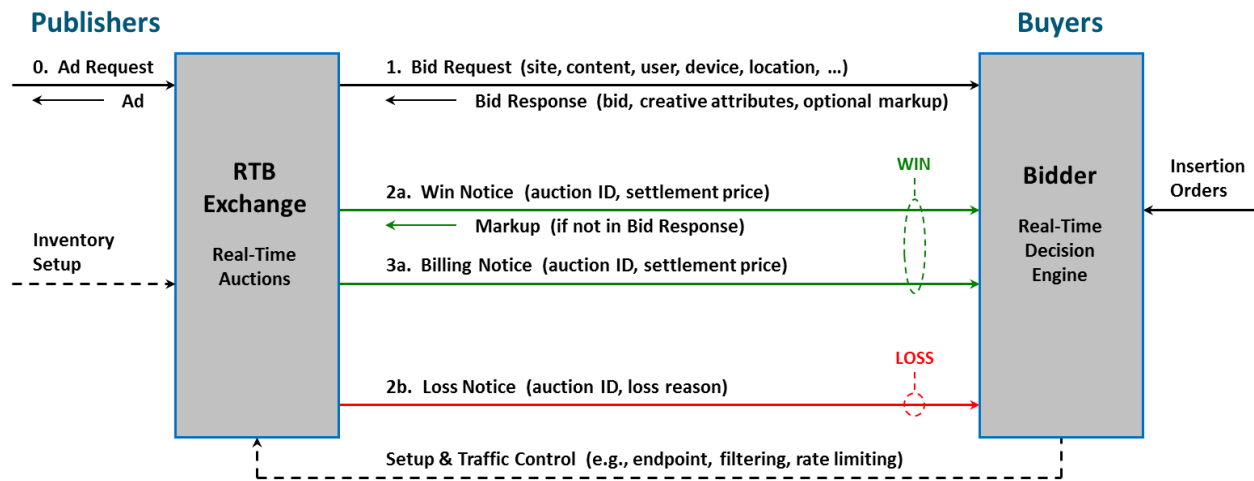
Publishers

Buyers

0. Ad Request

Ad

1. Bid Request (site, content, user, device, location, …)

Bid Response (bid, creative attributes, optional markup)

RTB Exchange

Real-Time Auctions

WIN

2a. Win Notice (auction ID, settlement price)

Markup (if not in Bid Response)

3a. Billing Notice (auction ID, settlement price)

Bidder

Real-Time Decision Engine

Insertion Orders

Inventory Setup

LOSS

2b. Loss Notice (auction ID, loss reason)

Setup & Traffic Control (e.g., endpoint, filtering, rate limiting)